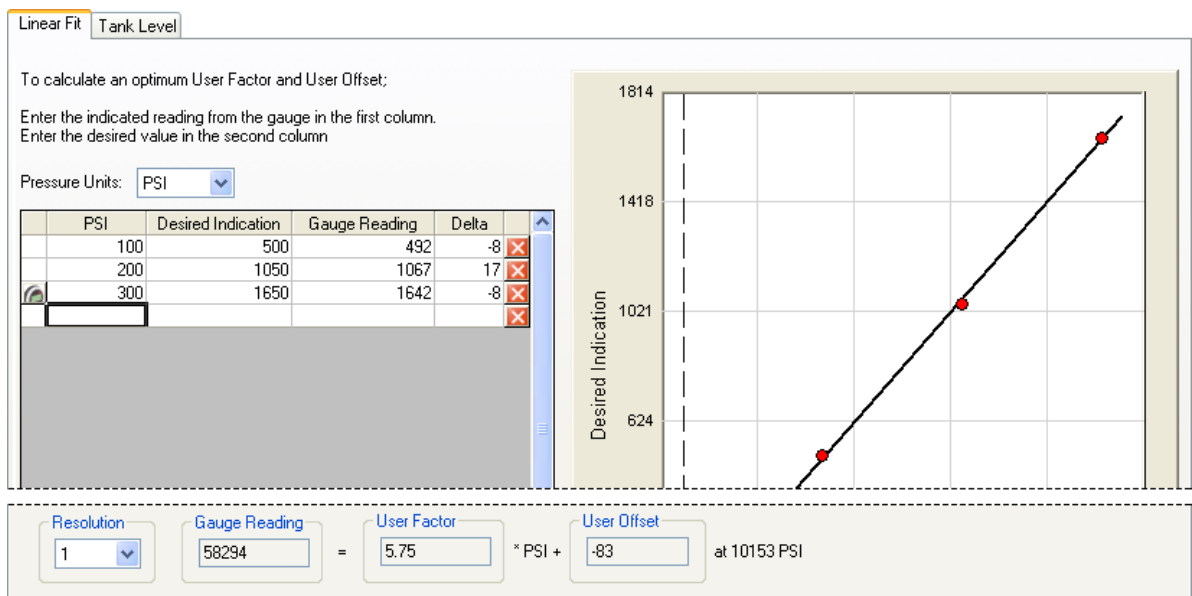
Linear Fit | Tank Level

To calculate an optimum User Factor and User Offset;

Enter the indicated reading from the gauge in the first column.
Enter the desired value in the second column

Pressure Units: PSI

| PSI | Desired Indication | Gauge Reading | Delta |
|---|---|---|---|
| 100 | 500 | 492 | -8 |
| 200 | 1050 | 1067 | 17 |
| 300 | 1650 | 1642 | -8 |
| | | | |

1814
1418
1021
624
Desired Indication

Resolution
1

Gauge Reading
58294

=

User Factor
5.75

* PSI +

User Offset
-83

at 10153 PSI